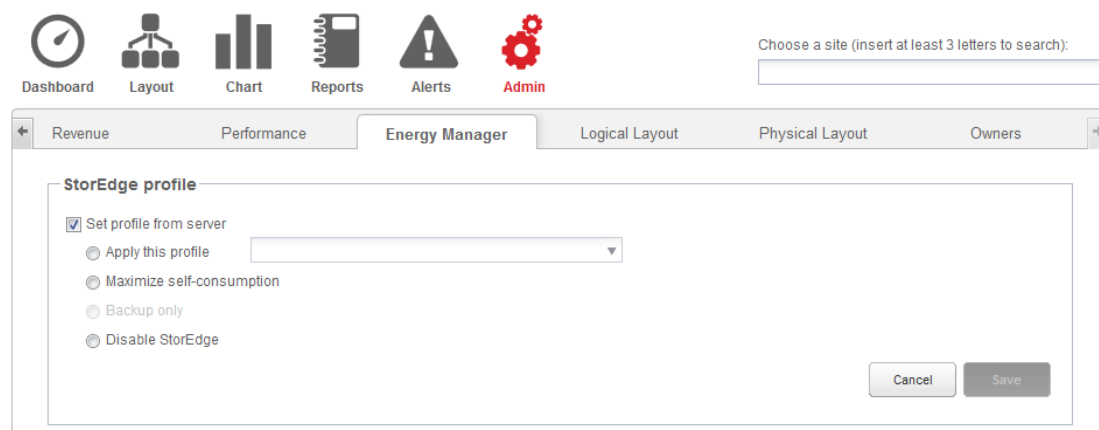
Dashboard Layout Chart Reports Alerts Admin

Choose a site (insert at least 3 letters to search):

Revenue Performance Energy Manager Logical Layout Physical Layout Owners

StorEdge profile

Set profile from server

Apply this profile

Maximize self-consumption

Backup only

Disable StorEdge

Cancel Save